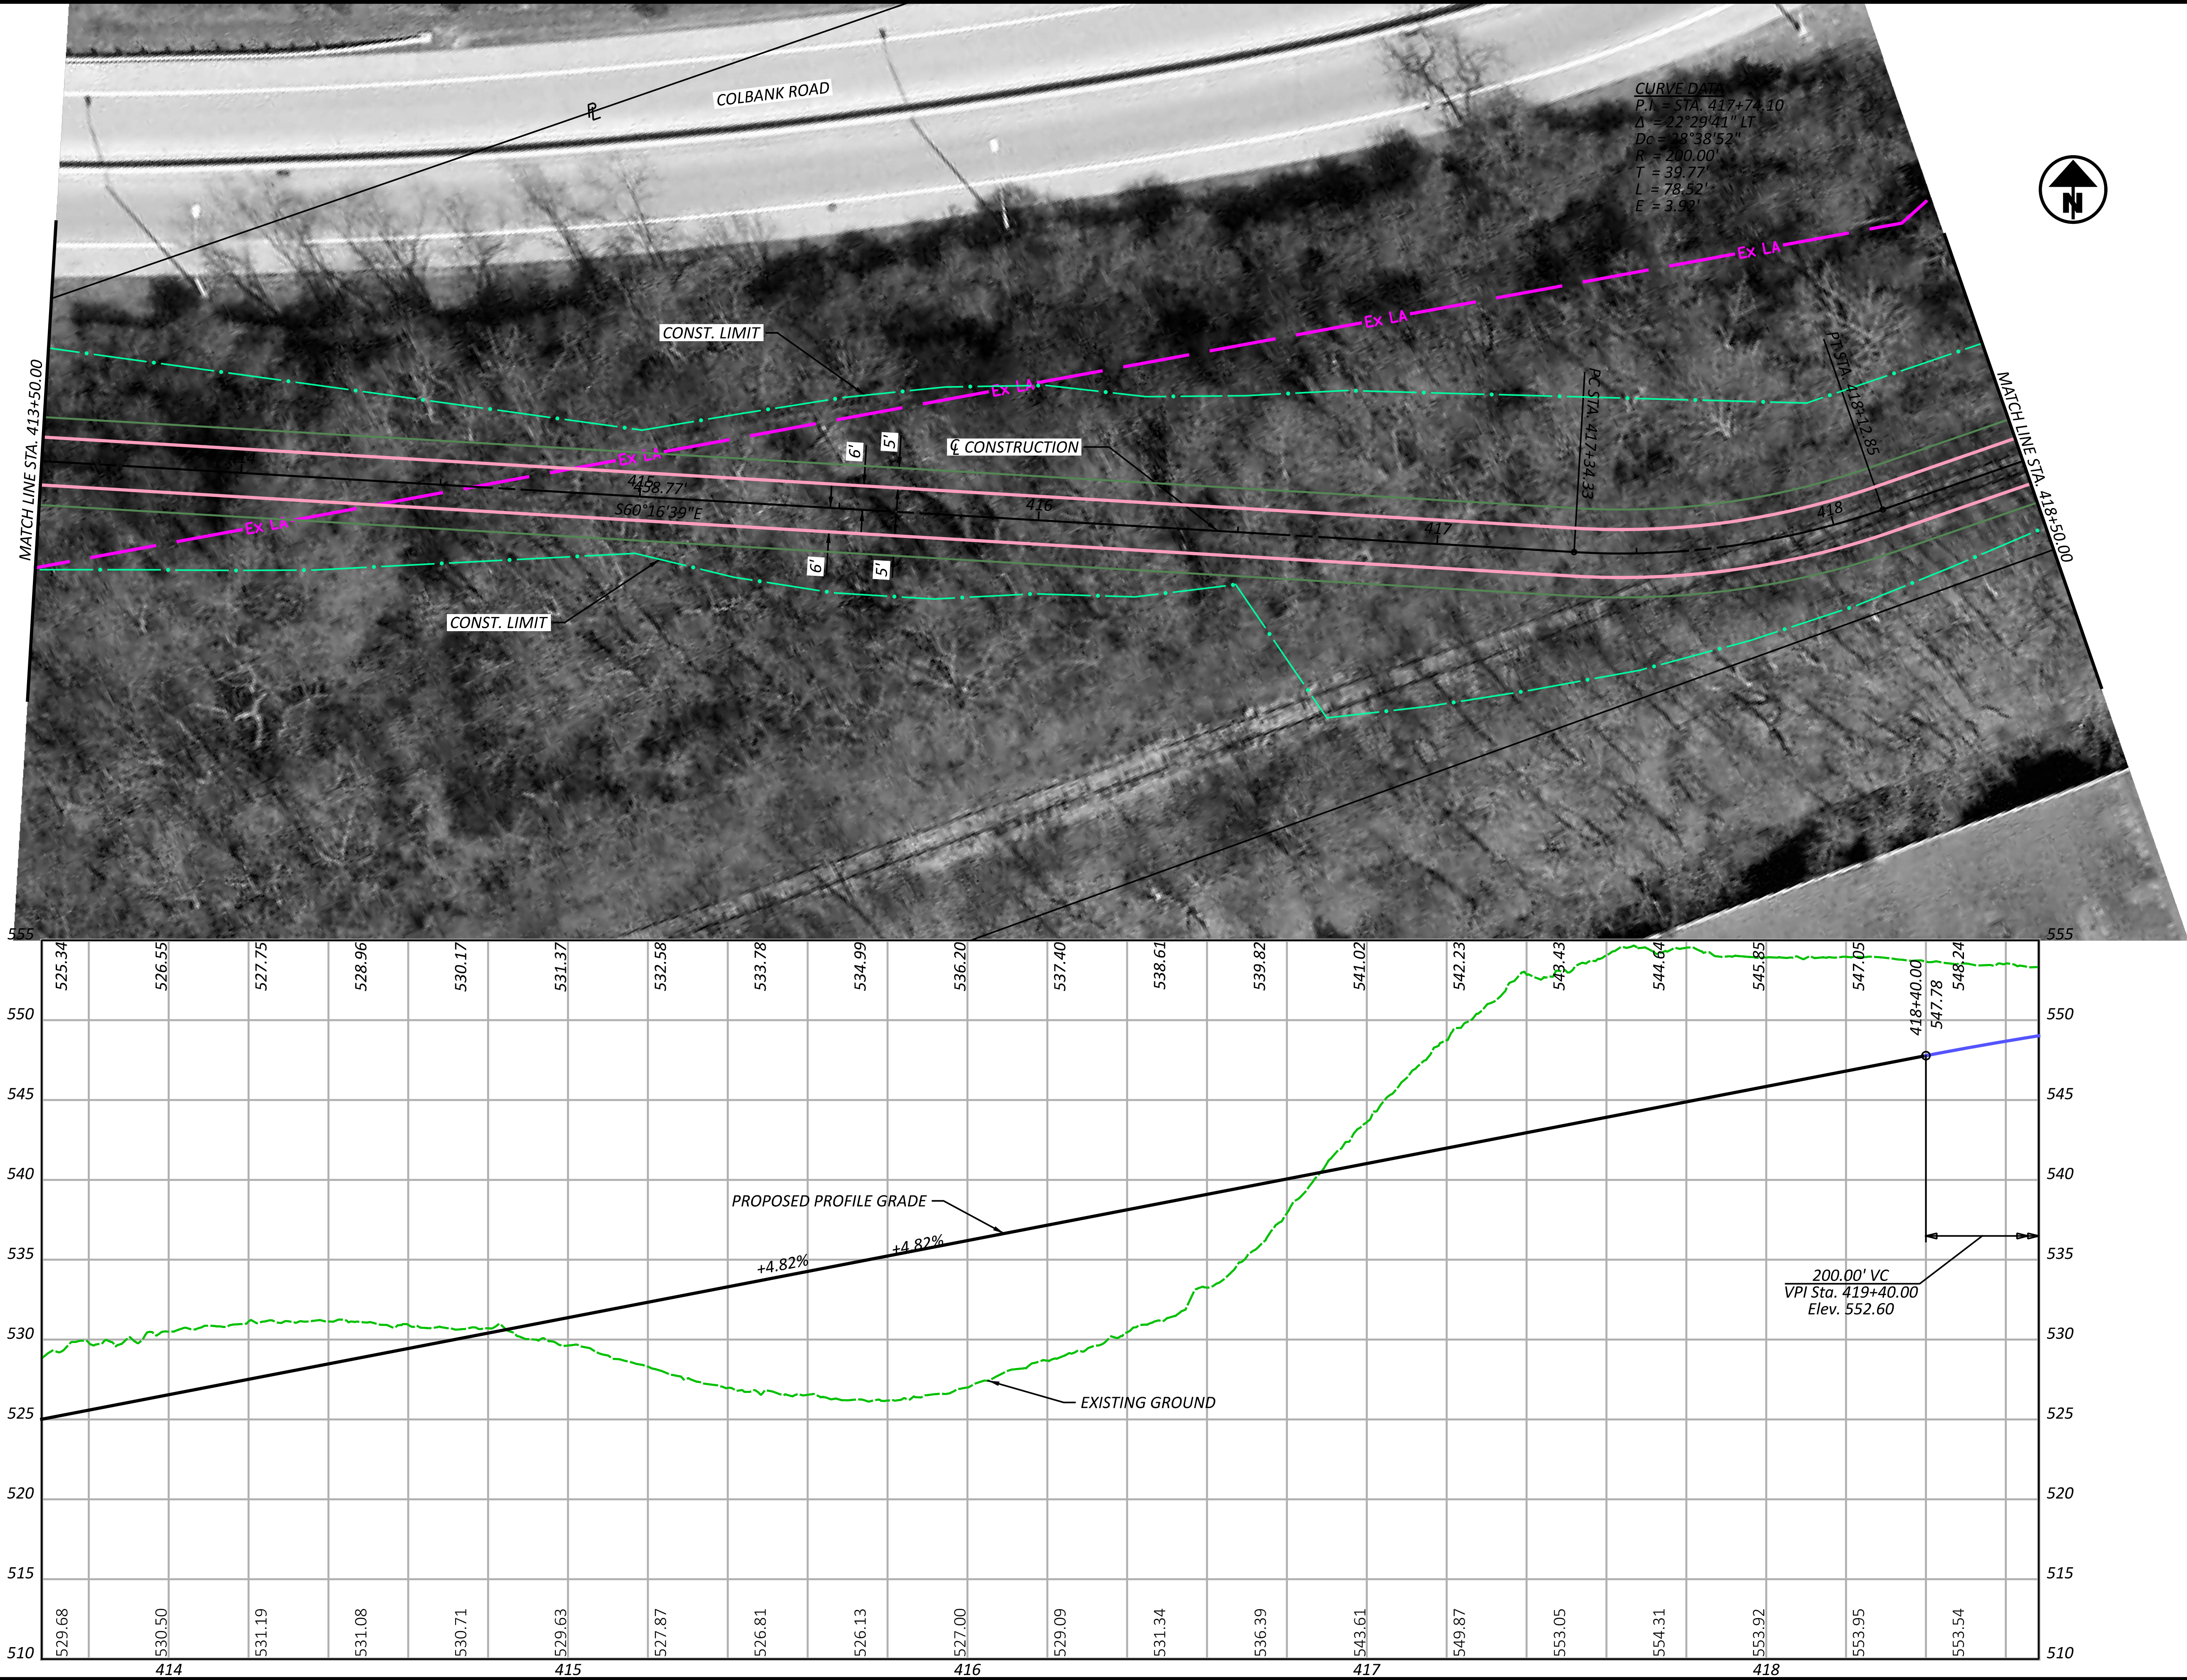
COLBANK ROAD

℄

CURVE DATA
P.I. = STA. 417+74.10
Δ = 22°29'41" LT
Dc = 28°38'52"
R = 200.00'
T = 39.77'
L = 78.52'
E = 3.92'

N

Ex LA

Ex LA

Ex LA

Ex LA

Ex LA

CONST. LIMIT

CONST. LIMIT

℄ CONSTRUCTION

MATCH LINE STA. 413+50.00

MATCH LINE STA. 418+50.00

PC STA. 417+34.33

PT STA. 418+12.85

415

416

417

418

438.77'
S60°16'39"E

6'

5'

6'

5'

555 550 545 540 535 530 525 520 515 510

525.34 526.55 527.75 528.96 530.17 531.37 532.58 533.78 534.99 536.20 537.40 538.61 539.82 541.02 542.23 543.43 544.64 545.85 547.05 548.24

418+40.00
547.78

PROPOSED PROFILE GRADE

+4.82%

+4.82%

200.00' VC
VPI Sta. 419+40.00
Elev. 552.60

EXISTING GROUND

529.68 530.50 531.19 531.08 530.71 529.63 527.87 526.81 526.13 527.00 529.09 531.34 536.39 543.61 549.87 553.05 554.31 553.92 553.95 553.54

414 415 416 417 418